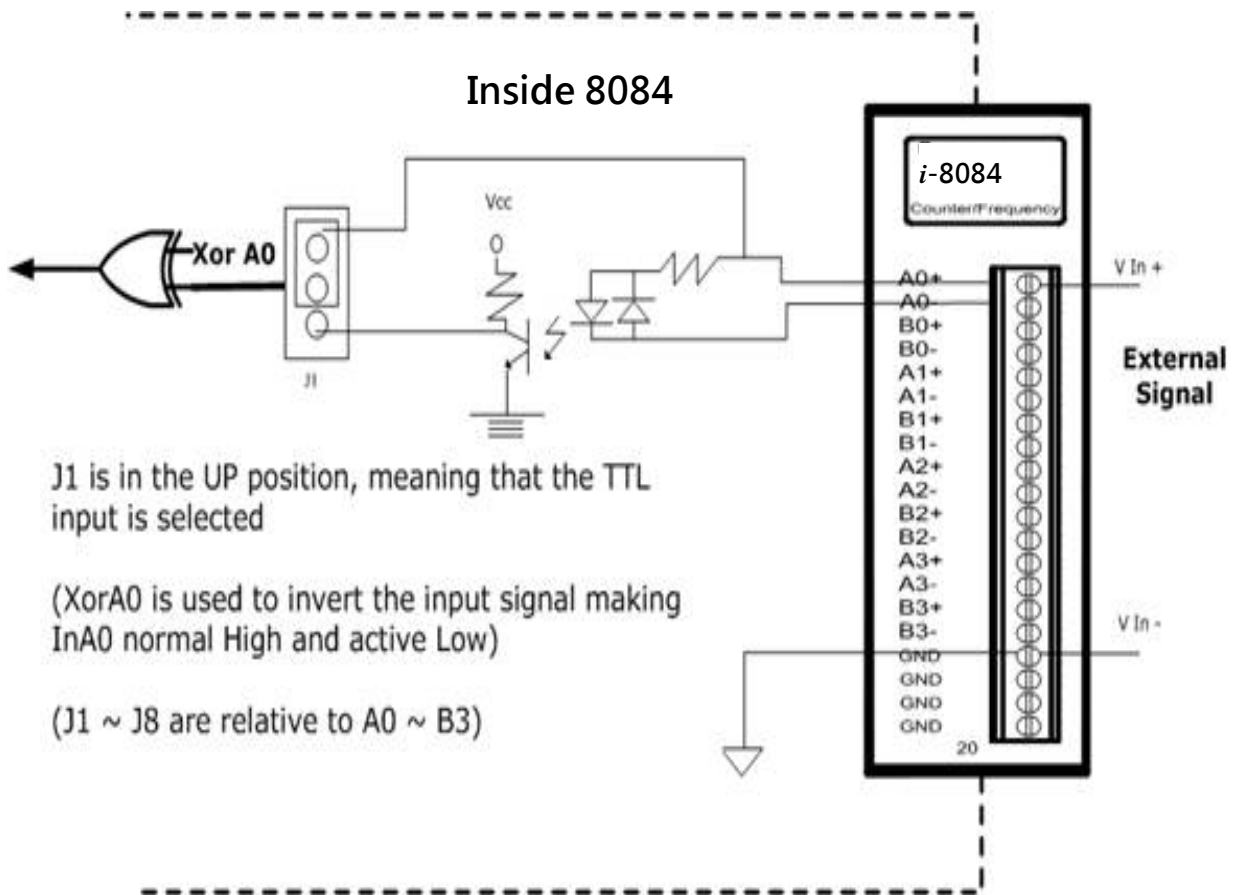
Inside 8084

Xor A0

Vcc

J1

i-8084
Counter/Frequency

A0+
A0-
B0+
B0-
A1+
A1-
B1+
B1-
A2+
A2-
B2+
B2-
A3+
A3-
B3+
B3-
GND
GND
GND
GND
20

V In +

External Signal

V In -

J1 is in the UP position, meaning that the TTL input is selected

(XorA0 is used to invert the input signal making InA0 normal High and active Low)

(J1 ~ J8 are relative to A0 ~ B3)